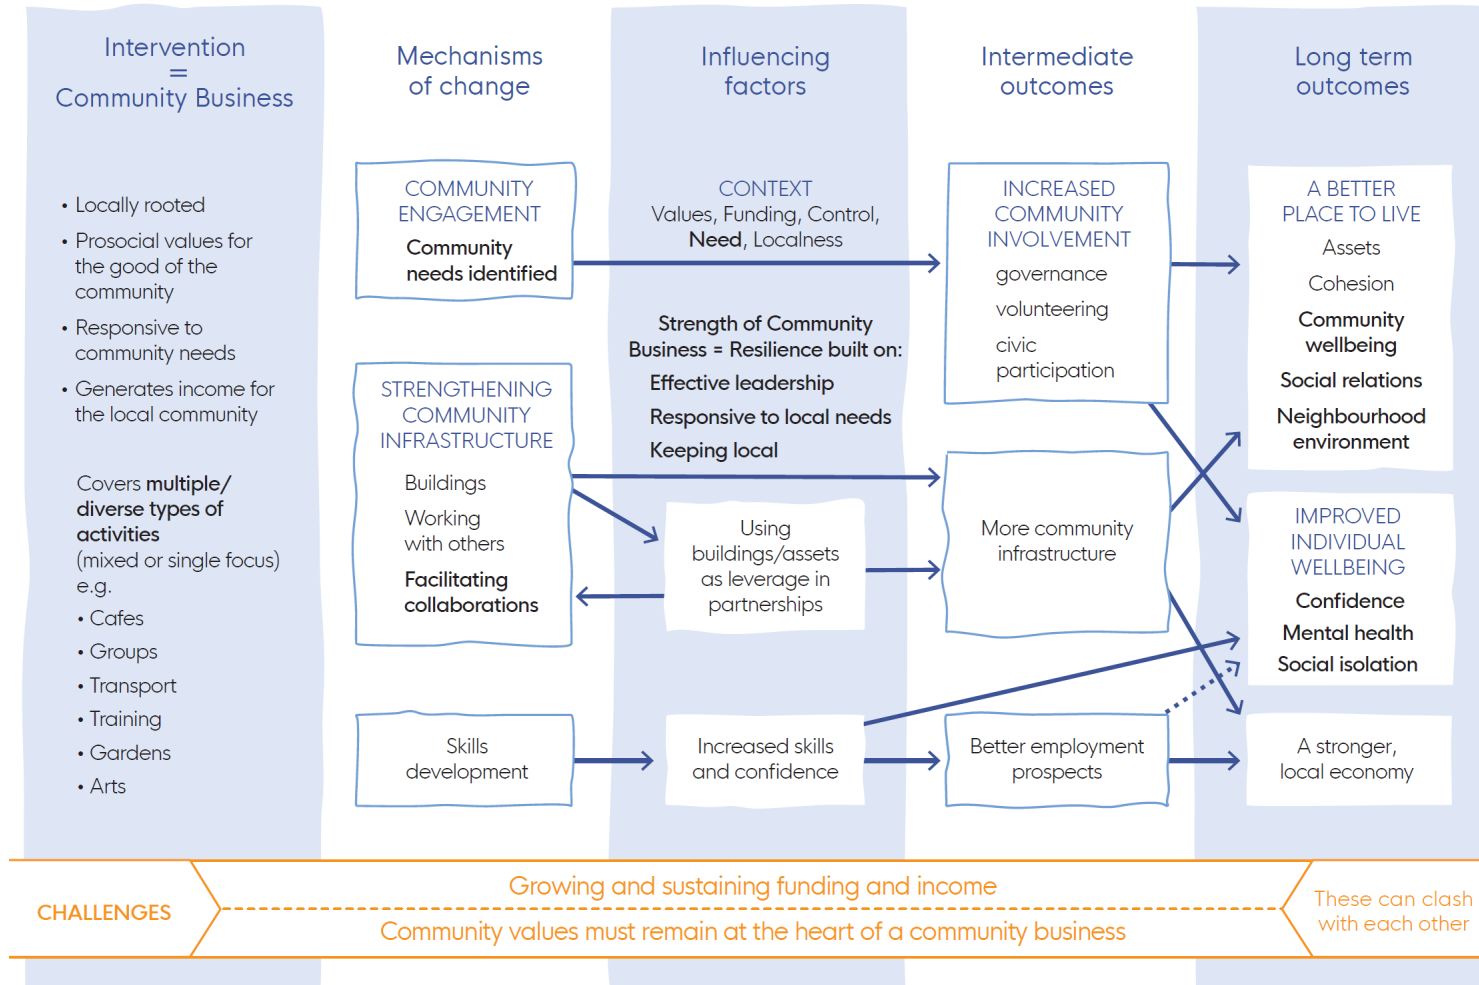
Intervention = Community Business

Mechanisms of change

Influencing factors

Intermediate outcomes

Long term outcomes

• Locally rooted
• Prosocial values for the good of the community
• Responsive to community needs
• Generates income for the local community

Covers multiple/ diverse types of activities (mixed or single focus) e.g.
• Cafes
• Groups
• Transport
• Training
• Gardens
• Arts

COMMUNITY ENGAGEMENT
Community needs identified

CONTEXT
Values, Funding, Control, Need, Localness

INCREASED COMMUNITY INVOLVEMENT
governance
volunteering
civic participation

A BETTER PLACE TO LIVE
Assets
Cohesion
Community wellbeing
Social relations
Neighbourhood environment

Strength of Community Business = Resilience built on:
Effective leadership
Responsive to local needs
Keeping local

STRENGTHENING COMMUNITY INFRASTRUCTURE
Buildings
Working with others
Facilitating collaborations

Using buildings/assets as leverage in partnerships

More community infrastructure

IMPROVED INDIVIDUAL WELLBEING
Confidence
Mental health
Social isolation

Skills development

Increased skills and confidence

Better employment prospects

A stronger, local economy

CHALLENGES
Growing and sustaining funding and income
Community values must remain at the heart of a community business
These can clash with each other